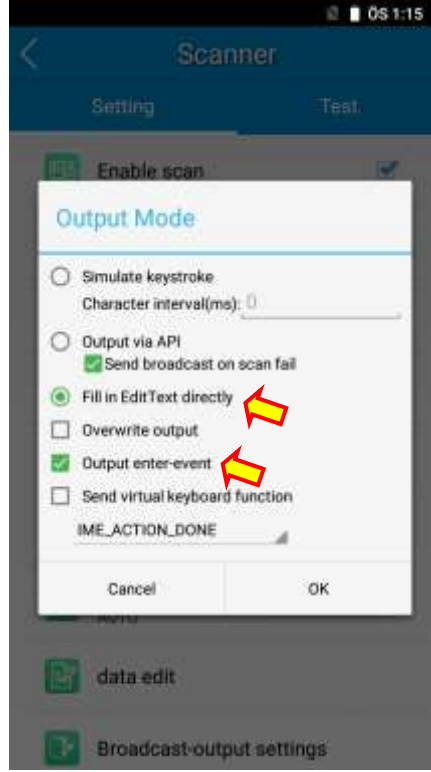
OS 1:15

Scanner

Setting

Test

Enable scan

Output Mode

Simulate keystroke

Character interval(ms): 0

Output via API

Send broadcast on scan fail

Fill in EditText directly

Overwrite output

Output enter-event

Send virtual keyboard function

IME_ACTION_DONE

Cancel

OK

Auto

data edit

Broadcast-output settings